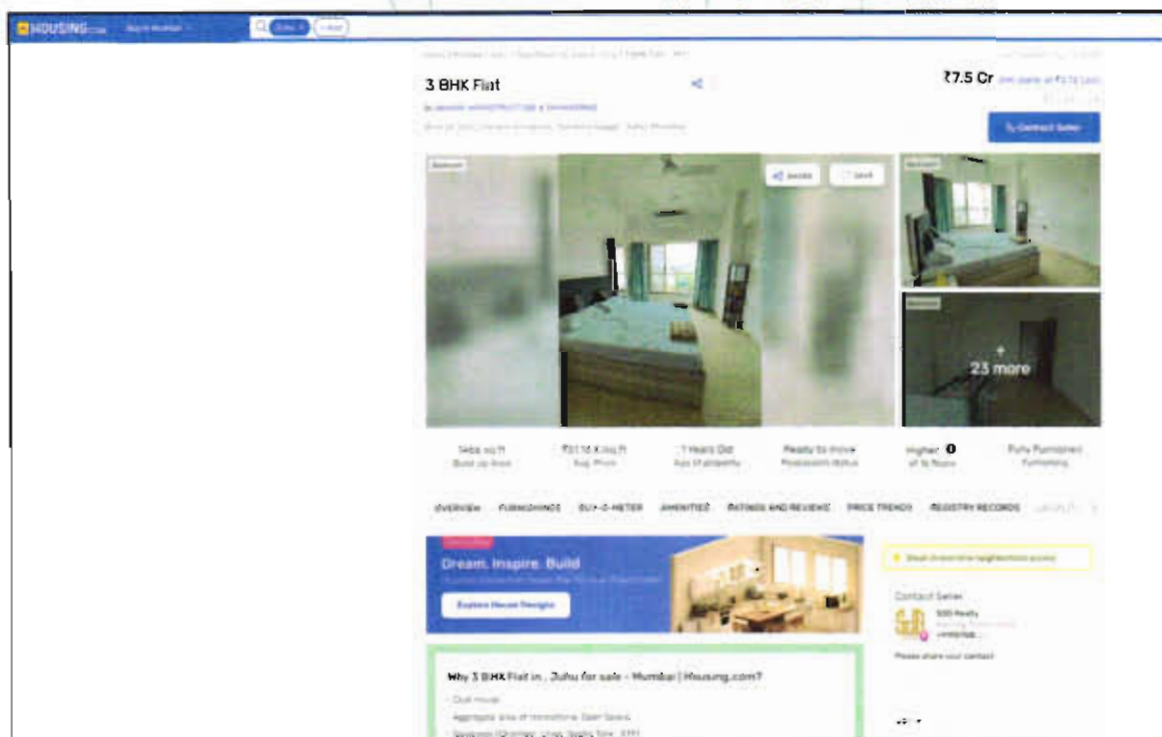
HOUSING.com

3 BHK Flat

₹7.5 Cr

Contact Seller

Share

Save

+ 23 more

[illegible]

Higher 0

Fully Furnished

OVERVIEW FURNISHINGS BUY-O-METER AMENITIES RATINGS AND REVIEWS PRICE TRENDS REGISTRY RECORDS

Dream. Inspire. Build

Explore House Designs

Contact Seller

Why 3 BHK Flat in , Juhu for sale - Mumbai | Housing.com?